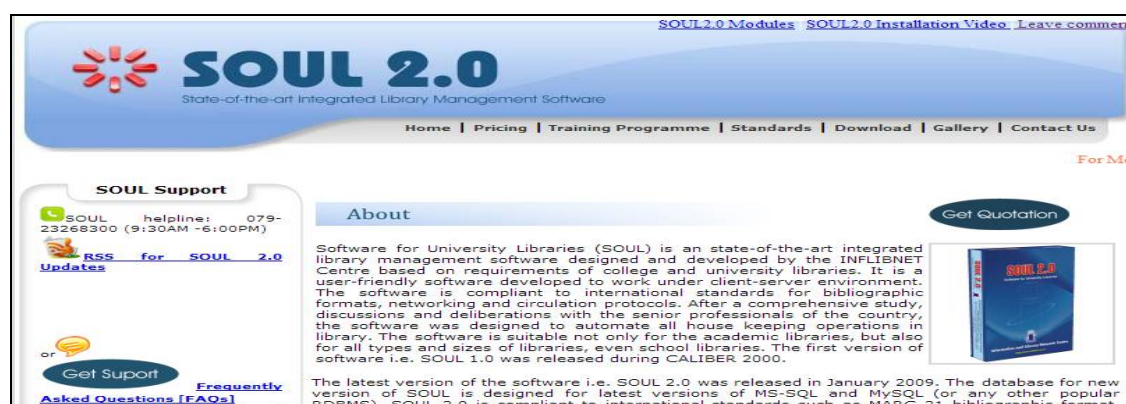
SOUL2.0 Modules SOUL2.0 Installation Video Leave commen

SOUL 2.0

State-of-the-art Integrated Library Management Software

Home | Pricing | Training Programme | Standards | Download | Gallery | Contact Us

For Mo

SOUL Support

SOUL helpline: 079-23268300 (9:30AM -6:00PM)

RSS for SOUL 2.0 Updates

or

Get Suport

Frequently Asked Questions [FAQs]

About

Get Quotation

Software for University Libraries (SOUL) is an state-of-the-art integrated library management software designed and developed by the INFLIBNET Centre based on requirements of college and university libraries. It is a user-friendly software developed to work under client-server environment. The software is compliant to international standards for bibliographic formats, networking and circulation protocols. After a comprehensive study, discussions and deliberations with the senior professionals of the country, the software was designed to automate all house keeping operations in library. The software is suitable not only for the academic libraries, but also for all types and sizes of libraries, even school libraries. The first version of software i.e. SOUL 1.0 was released during CALIBER 2000.

SOUL 2.0

The latest version of the software i.e. SOUL 2.0 was released in January 2009. The database for new version of SOUL is designed for latest versions of MS-SQL and MySQL (or any other popular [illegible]